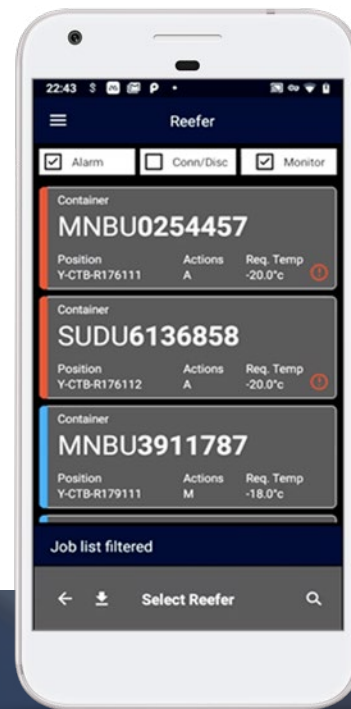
22:43 $ P •

Reefer

Alarm
Conn/Disc
Monitor

Container
MNBU0254457
Position
Y-CTB-R176111
Actions
A
Req. Temp
-20.0°c

Container
SUDU6136858
Position
Y-CTB-R176112
Actions
A
Req. Temp
-20.0°c

Container
MNBU3911787
Position
Y-CTB-R179111
Actions
M
Req. Temp
-18.0°c

Job list filtered

Select Reefer